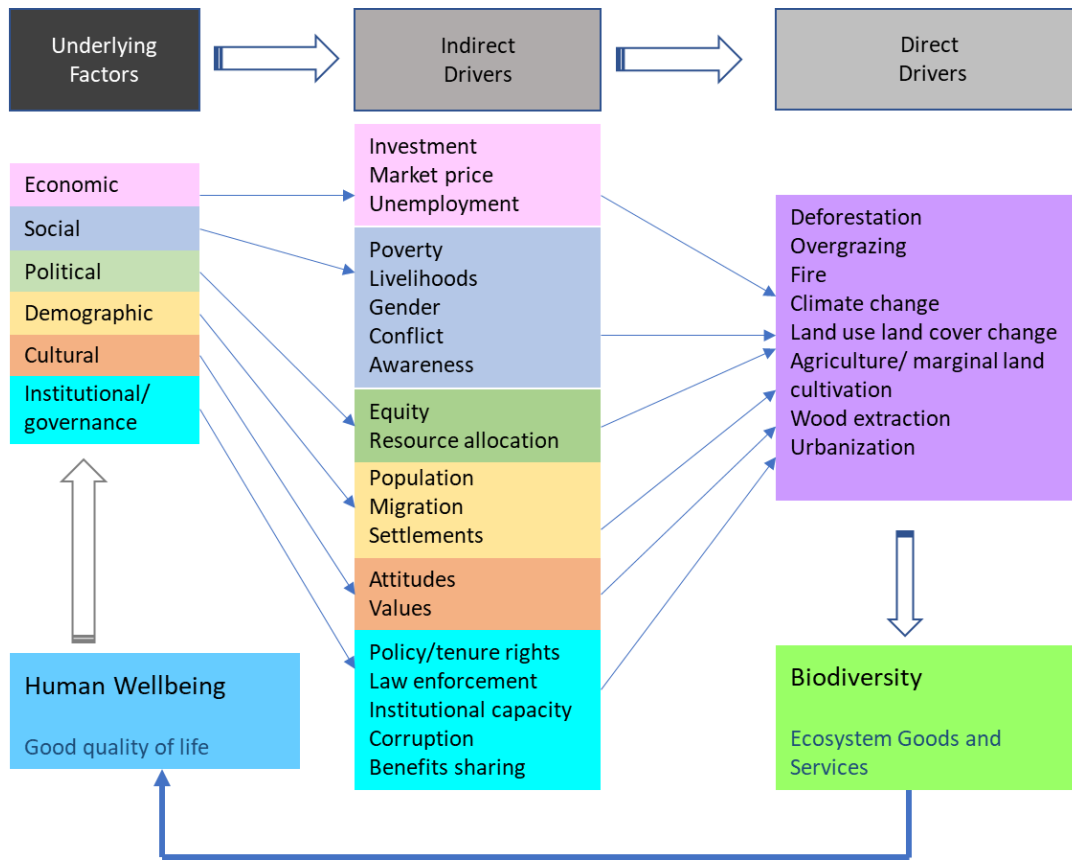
Underlying Factors

Indirect Drivers

Direct Drivers

Economic
Social
Political
Demographic
Cultural
Institutional/ governance

Investment
Market price
Unemployment

Poverty
Livelihoods
Gender
Conflict
Awareness

Equity
Resource allocation

Population
Migration
Settlements

Attitudes
Values

Policy/tenure rights
Law enforcement
Institutional capacity
Corruption
Benefits sharing

Deforestation
Overgrazing
Fire
Climate change
Land use land cover change
Agriculture/ marginal land cultivation
Wood extraction
Urbanization

Human Wellbeing

Good quality of life

Biodiversity

Ecosystem Goods and Services